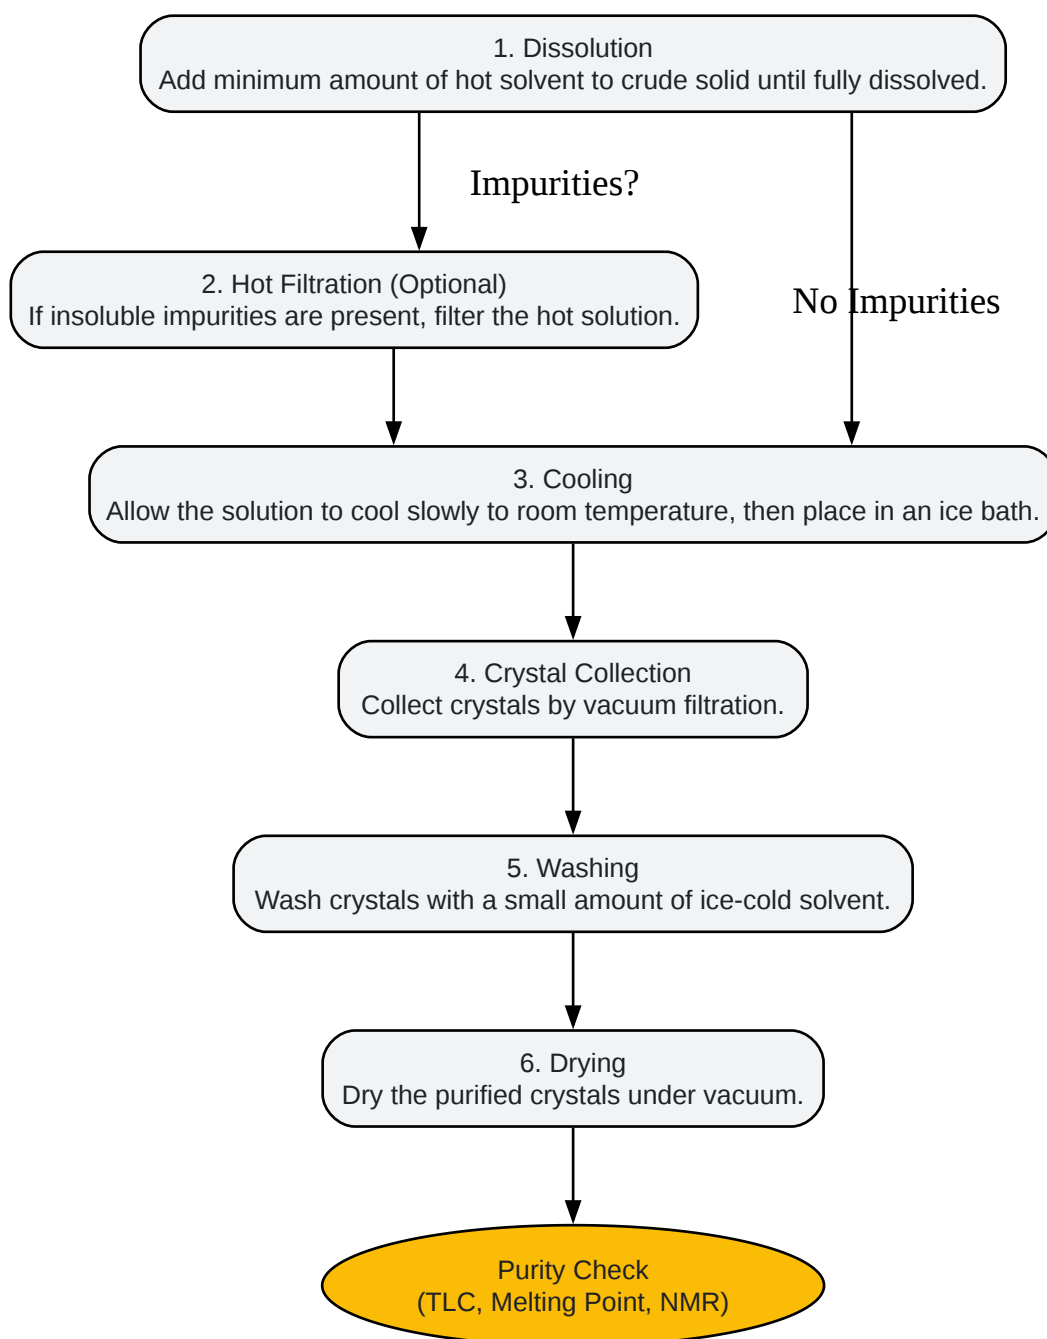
1. Dissolution
Add minimum amount of hot solvent to crude solid until fully dissolved.

Impurities?

2. Hot Filtration (Optional)
If insoluble impurities are present, filter the hot solution.

No Impurities

3. Cooling
Allow the solution to cool slowly to room temperature, then place in an ice bath.

4. Crystal Collection
Collect crystals by vacuum filtration.

5. Washing
Wash crystals with a small amount of ice-cold solvent.

6. Drying
Dry the purified crystals under vacuum.

Purity Check
(TLC, Melting Point, NMR)